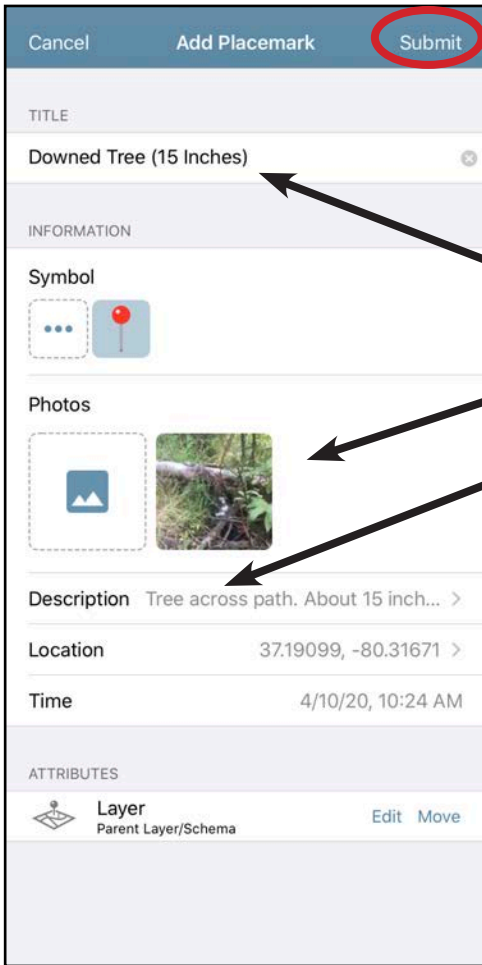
Cancel Add Placemark Submit

TITLE

Downed Tree (15 Inches)

INFORMATION

Symbol

Photos

Description Tree across path. About 15 inch... >

Location 37.19099, -80.31671 >

Time 4/10/20, 10:24 AM

ATTRIBUTES

Layer
Parent Layer/Schema

Edit Move